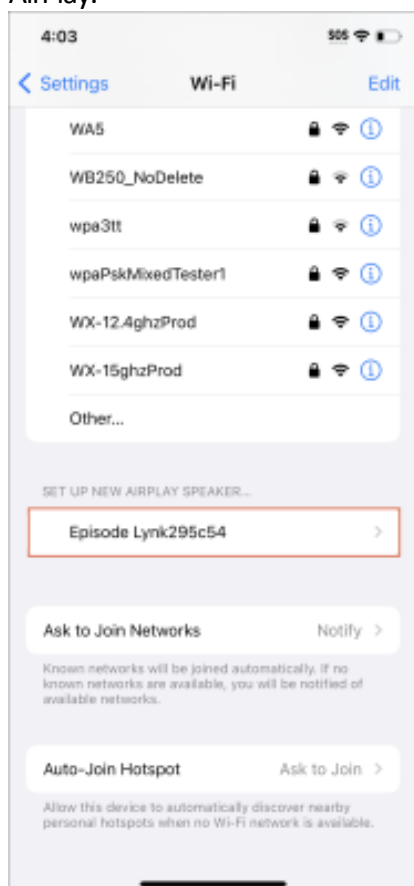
AirPlay.

4:03

SOS

< Settings Wi-Fi Edit

WA5

WB250_NoDelete

wpa3tt

wpaPskMixedTester1

WX-12.4ghzProd

WX-15ghzProd

Other...

SET UP NEW AIRPLAY SPEAKER...

Episode Lynk295c54

Ask to Join Networks Notify

Known networks will be joined automatically. If no known networks are available, you will be notified of available networks.

Auto-Join Hotspot Ask to Join

Allow this device to automatically discover nearby personal hotspots when no Wi-Fi network is available.